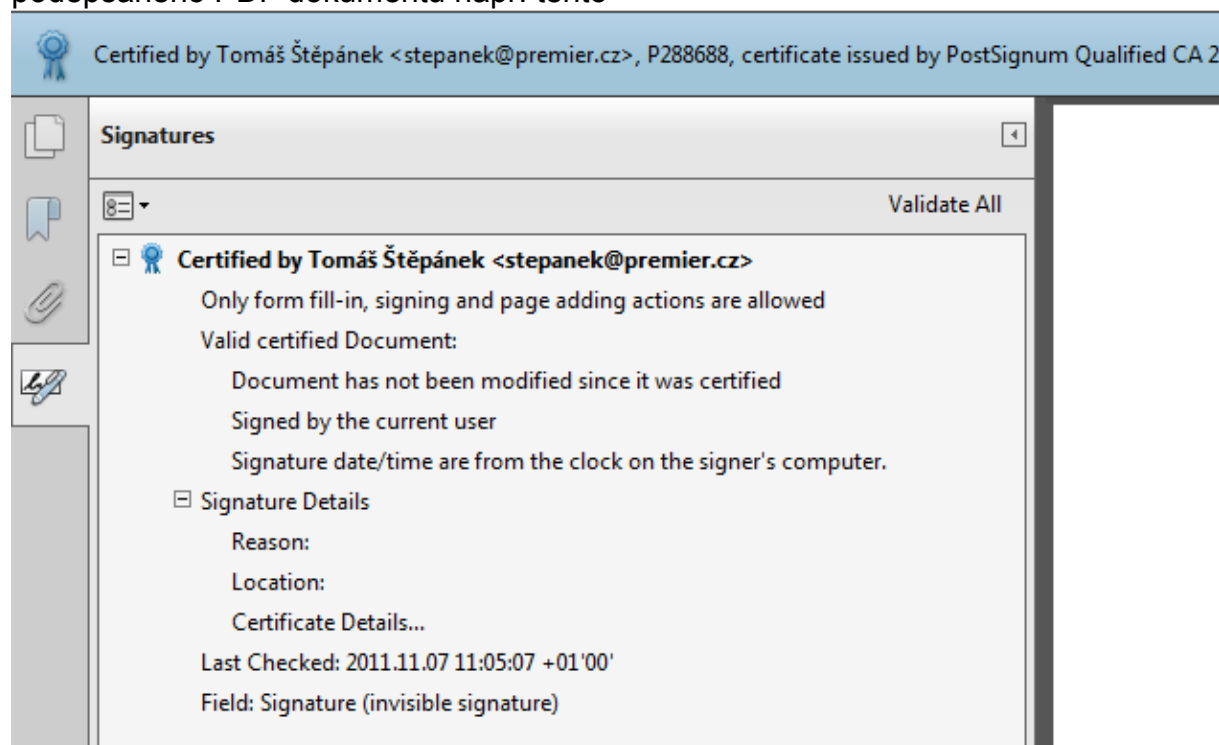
podepsaného PDF dokumentu např. tento

Certified by Tomáš Štěpánek <stepanek@premier.cz>, P288688, certificate issued by PostSignum Qualified CA 2

Signatures

Validate All

Certified by Tomáš Štěpánek <stepanek@premier.cz>

Only form fill-in, signing and page adding actions are allowed

Valid certified Document:

Document has not been modified since it was certified

Signed by the current user

Signature date/time are from the clock on the signer's computer.

Signature Details

Reason:

Location:

Certificate Details...

Last Checked: 2011.11.07 11:05:07 +01'00'

Field: Signature (invisible signature)